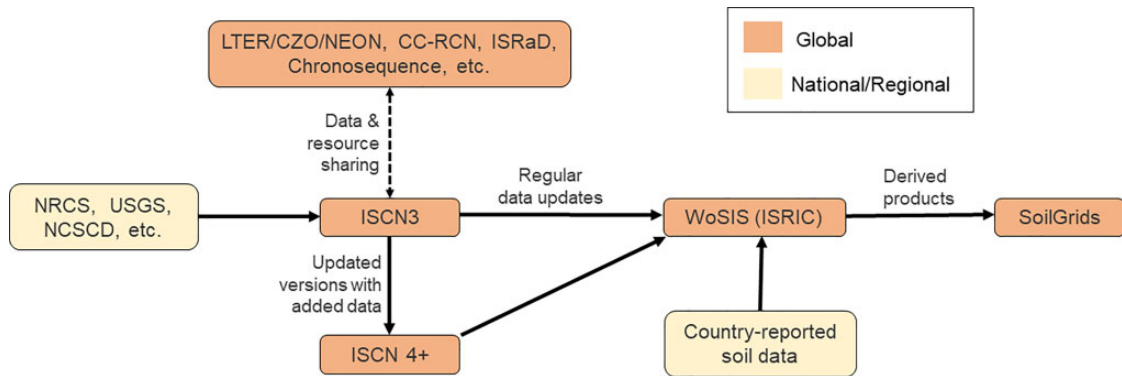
LTER/CZO/NEON, CC-RCN, ISRaD, Chronosequence, etc.

Global

National/Regional

Data & resource sharing

NRCS, USGS, NCSCD, etc.

ISCN3

Regular data updates

WoSIS (ISRIC)

Derived products

SoilGrids

Updated versions with added data

ISCN 4+

Country-reported soil data